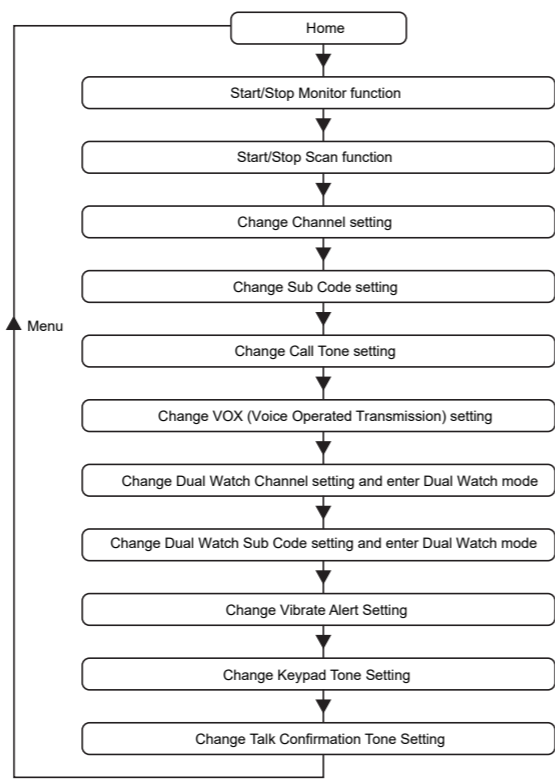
Home

Start/Stop Monitor function

Start/Stop Scan function

Change Channel setting

Change Sub Code setting

Menu

Change Call Tone setting

Change VOX (Voice Operated Transmission) setting

Change Dual Watch Channel setting and enter Dual Watch mode

Change Dual Watch Sub Code setting and enter Dual Watch mode

Change Vibrate Alert Setting

Change Keypad Tone Setting

Change Talk Confirmation Tone Setting